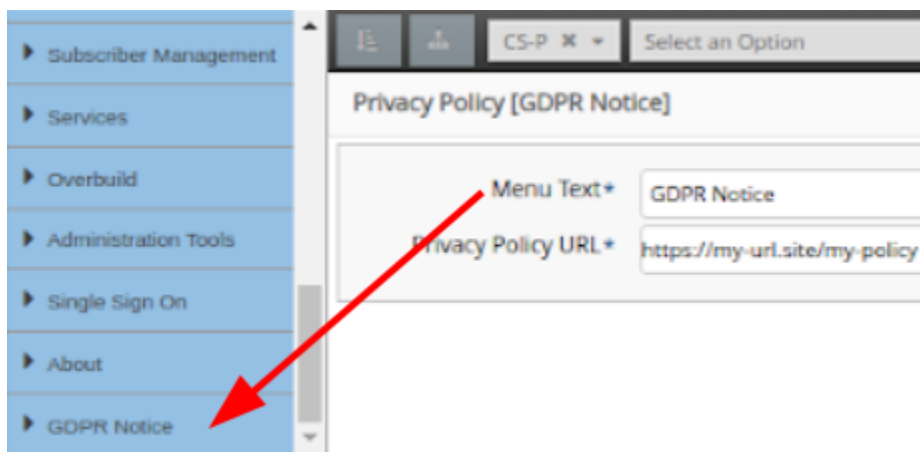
Subscriber Management
Services
Overbuild
Administration Tools
Single Sign On
About
GDPR Notice

CS-P
Select an Option

Privacy Policy [GDPR Notice]

Menu Text*
GDPR Notice
Privacy Policy URL*
https://my-url.site/my-policy